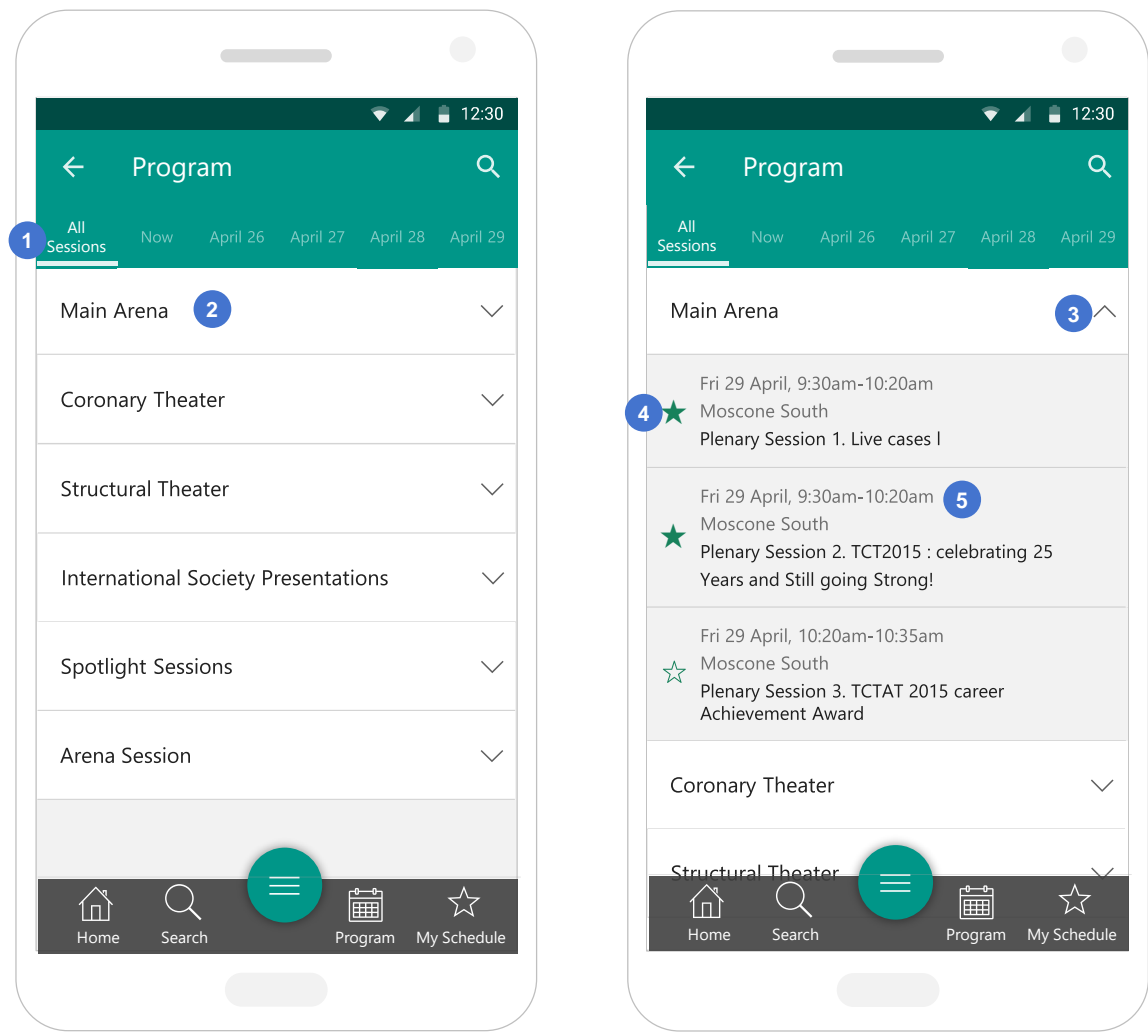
12:30

Program

1 All Sessions | Now | April 26 | April 27 | April 28 | April 29

Main Arena 2

Coronary Theater

Structural Theater

International Society Presentations

Spotlight Sessions

Arena Session

Home | Search | Program | My Schedule

12:30

Program

All Sessions | Now | April 26 | April 27 | April 28 | April 29

Main Arena 3

4 Fri 29 April, 9:30am-10:20am
Moscone South
Plenary Session 1. Live cases l

Fri 29 April, 9:30am-10:20am 5
Moscone South
Plenary Session 2. TCT2015 : celebrating 25 Years and Still going Strong!

Fri 29 April, 10:20am-10:35am
Moscone South
Plenary Session 3. TCTAT 2015 career Achievement Award

Coronary Theater

Structural Theater

Home | Search | Program | My Schedule